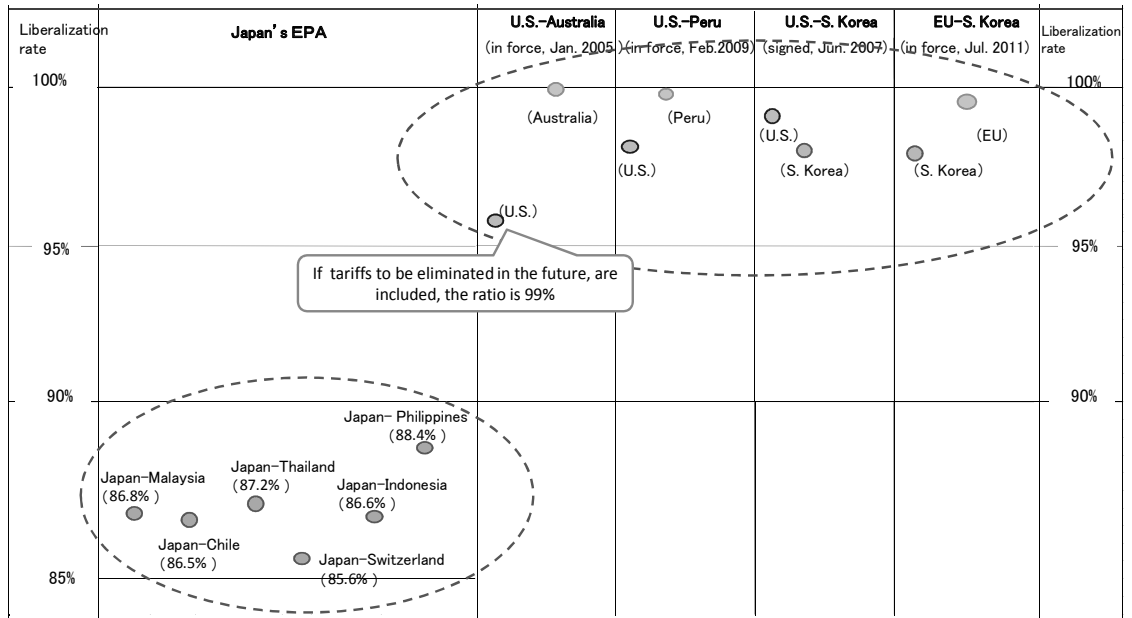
Liberalization rate

Japan's EPA

U.S.-Australia
(in force, Jan. 2005)

U.S.-Peru
(in force, Feb.2009)

U.S.-S. Korea
(signed, Jun. 2007)

EU-S. Korea
(in force, Jul. 2011)

Liberalization rate

100%

(Australia)

(Peru)

(U.S.)

(U.S.)

(S. Korea)

(EU)

(S. Korea)

(U.S.)

95%

If tariffs to be eliminated in the future, are included, the ratio is 99%

95%

90%

90%

Japan- Philippines
(88.4% )

Japan-Malaysia
(86.8% )

Japan-Thailand
(87.2% )

Japan-Indonesia
(86.6% )

Japan-Chile
(86.5% )

Japan-Switzerland
(85.6% )

85%